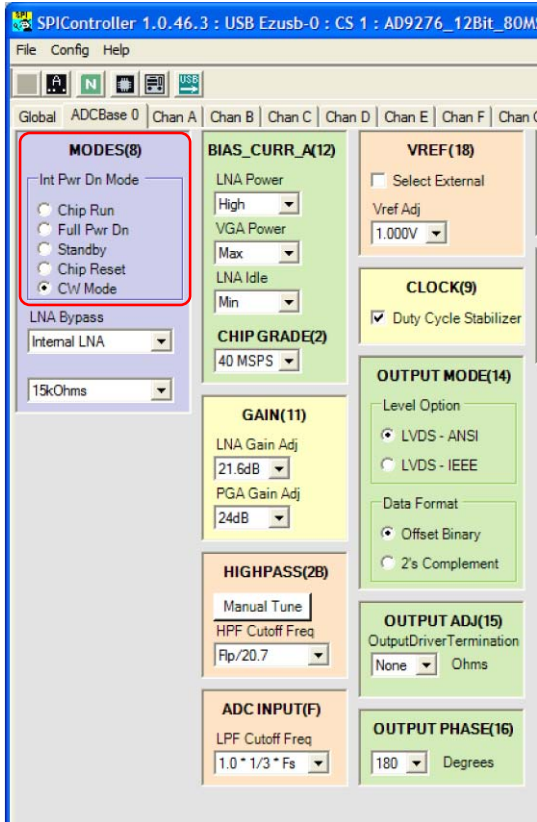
SPIController 1.0.46.3 : USB Ezusb-0 : CS 1 : AD9276_12Bit_80M

File Config Help

A N USB

Global ADCBase 0 Chan A Chan B Chan C Chan D Chan E Chan F Chan

MODES(8)
Int Pwr Dn Mode
Chip Run
Full Pwr Dn
Standby
Chip Reset
CW Mode
LNA Bypass
Internal LNA
15kOhms

BIAS_CURR_A(12)
LNA Power
High
VGA Power
Max
LNA Idle
Min

CHIP GRADE(2)
40 MSPS

GAIN(11)
LNA Gain Adj
21.6dB
PGA Gain Adj
24dB

HIGHPASS(2B)
Manual Tune
HPF Cutoff Freq
Flp/20.7

ADC INPUT(F)
LPF Cutoff Freq
1.0 * 1/3 * Fs

VREF(18)
Select External
Vref Adj
1.000V

CLOCK(9)
Duty Cycle Stabilizer

OUTPUT MODE(14)
Level Option
LVDS - ANSI
LVDS - IEEE
Data Format
Offset Binary
2's Complement

OUTPUT ADJ(15)
OutputDriverTermination
None Ohms

OUTPUT PHASE(16)
180 Degrees